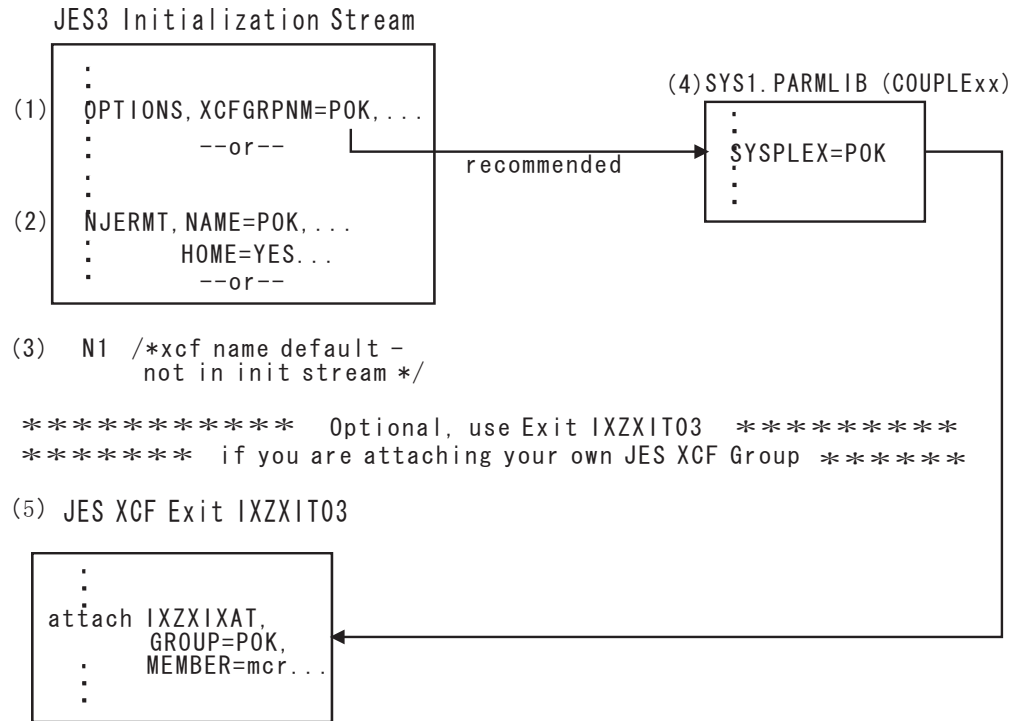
JES3 Initialization Stream

:
(1) OPTIONS,XCFGRPNM=POK,...
:
--or--
:
(2) NJERMT,NAME=POK,...
HOME=YES...
:
--or--

(3) N1 /*xcf name default - not in init stream */

recommended

(4)SYS1.PARMLIB (COUPLExx)

:
SYSPLEX=POK
:

************ Optional, use Exit IXZXIT03 **********
******* if you are attaching your own JES XCF Group ******

(5) JES XCF Exit IXZXIT03

:
attach IXZXIXAT,
GROUP=POK,
MEMBER=mcr...
: